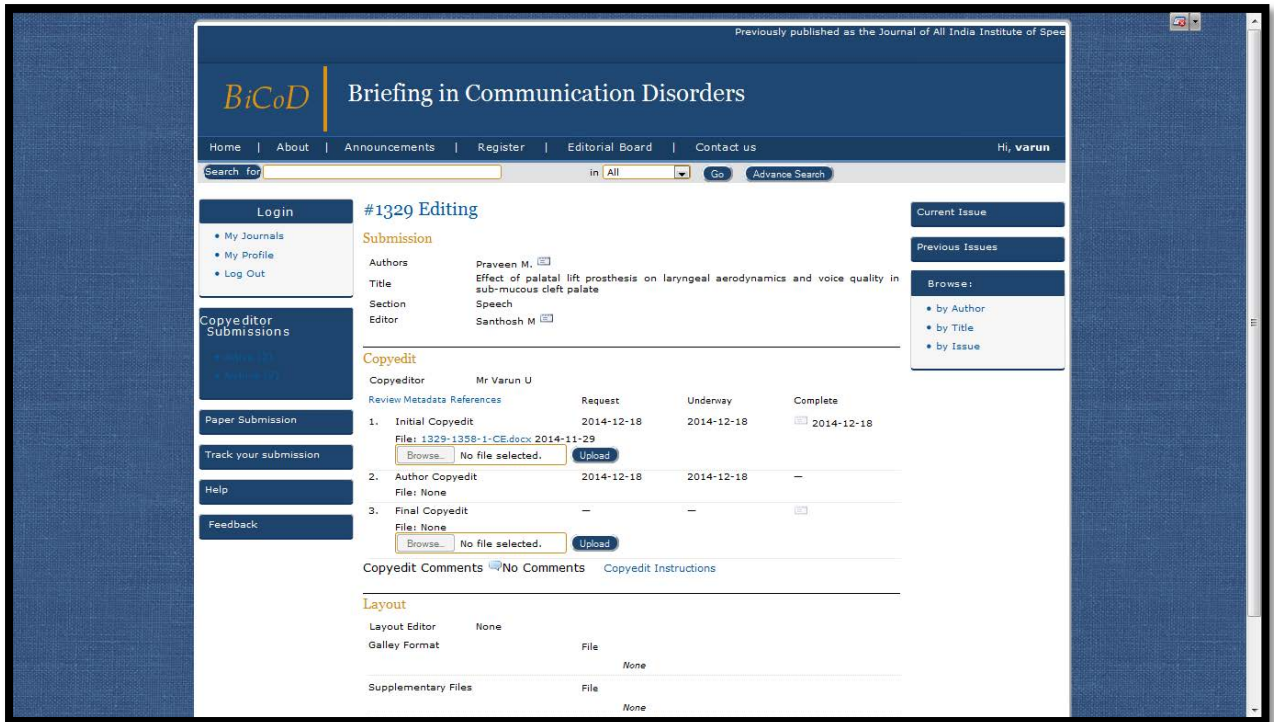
Previously published as the Journal of All India Institute of Spee

BiCoD

Briefing in Communication Disorders

Home | About | Announcements | Register | Editorial Board | Contact us

Hi, varun

Search for

in All

Go

Advance Search

Login

• My Journals
• My Profile
• Log Out

Copyeditor Submissions

• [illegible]
• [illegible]

Paper Submission

Track your submission

Help

Feedback

#1329 Editing

Submission

| | |
|---|---|
| Authors | Praveen M. |
| Title | Effect of palatal lift prosthesis on laryngeal aerodynamics and voice quality in sub-mucous cleft palate |
| Section | Speech |
| Editor | Santhosh M |

Copyedit

Copyeditor Mr Varun U

| Review Metadata References | Request | Underway | Complete |
|---|---|---|---|
| 1. Initial Copyedit | 2014-12-18 | 2014-12-18 | 2014-12-18 |
| File: 1329-1358-1-CE.docx 2014-11-29 | | | |
| Browse... No file selected. Upload | | | |
| 2. Author Copyedit | 2014-12-18 | 2014-12-18 | — |
| File: None | | | |
| 3. Final Copyedit | — | — | |
| File: None | | | |
| Browse... No file selected. Upload | | | |

Copyedit Comments No Comments Copyedit Instructions

Layout

Layout Editor None

Galley Format File

None

Supplementary Files File

None

Current Issue

Previous Issues

Browse:

• by Author
• by Title
• by Issue